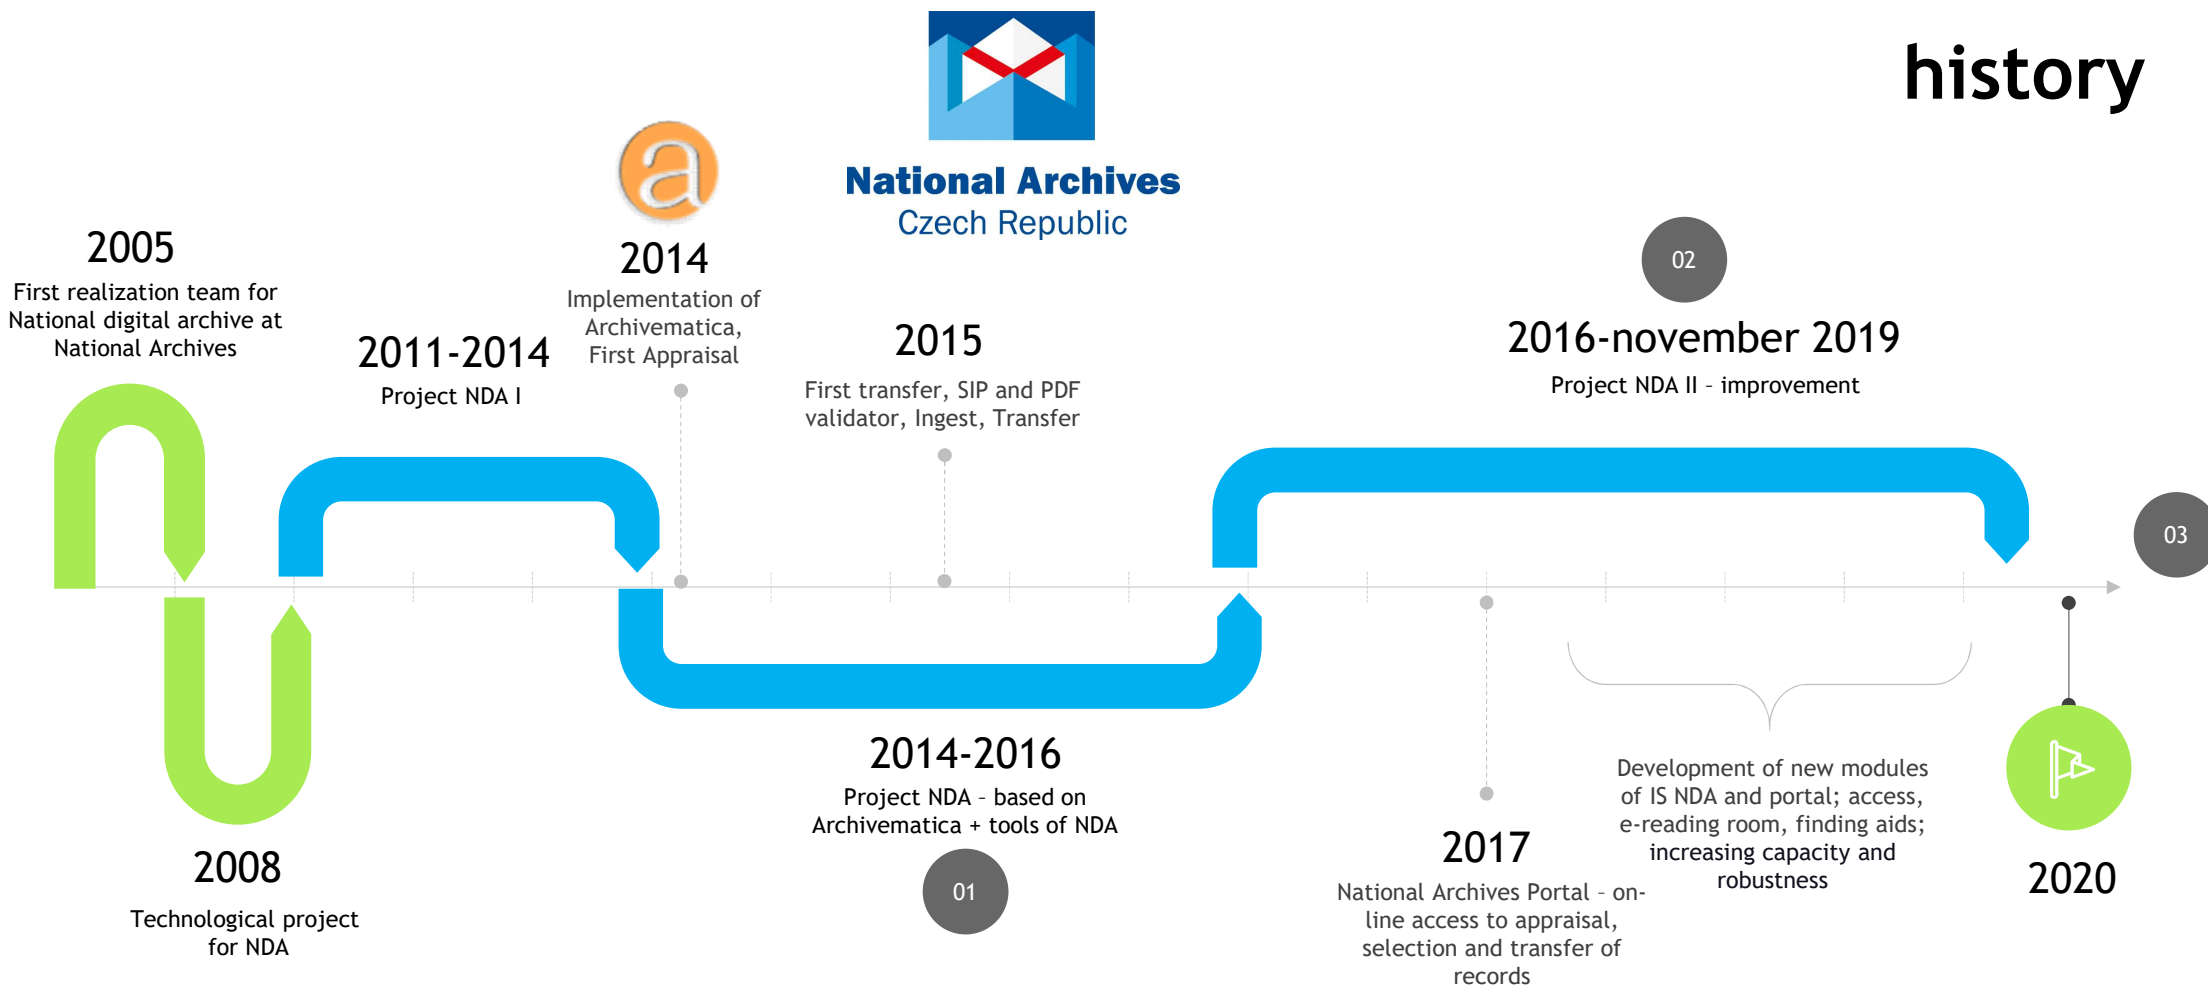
history

National Archives
Czech Republic

2005
First realization team for National digital archive at National Archives

2011-2014
Project NDA I

a

2014
Implementation of Archivematica, First Appraisal

2015
First transfer, SIP and PDF validator, Ingest, Transfer

02

2016-november 2019
Project NDA II - improvement

03

2008
Technological project for NDA

2014-2016
Project NDA - based on Archivematica + tools of NDA

01

2017
National Archives Portal - on-line access to appraisal, selection and transfer of records

Development of new modules of IS NDA and portal; access, e-reading room, finding aids; increasing capacity and robustness

2020